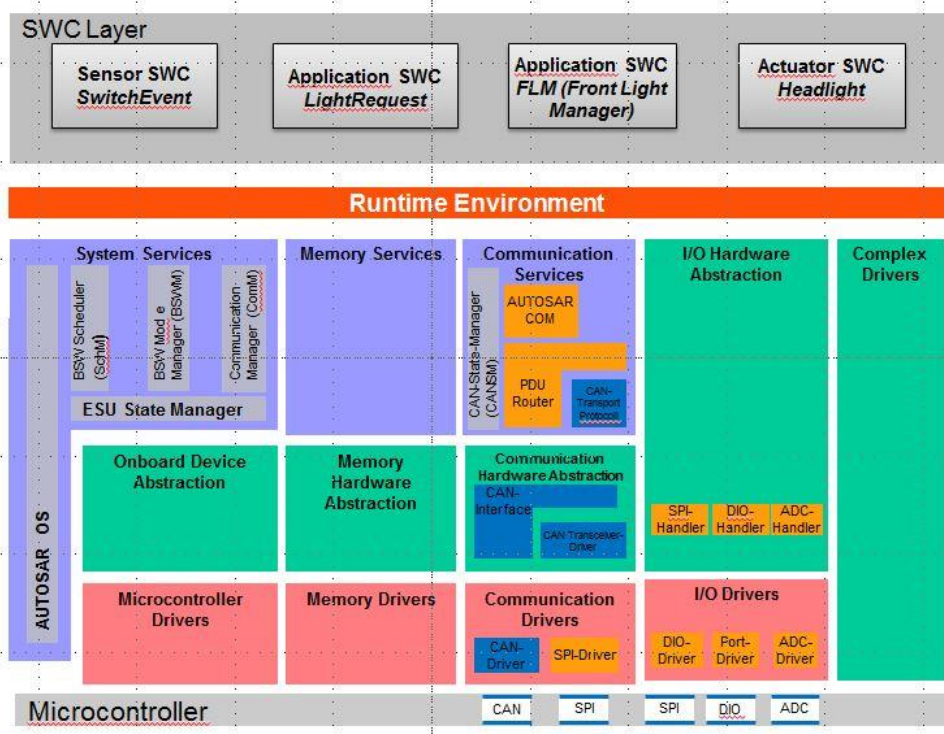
SWC Layer

Sensor SWC
SwitchEvent

Application SWC
LightRequest

Application SWC
FLM (Front Light Manager)

Actuator SWC
Headlight

Runtime Environment

System Services

BSW Scheduler (SchM)

BSW Mod e Manager (BSWM)

Communication Manager (ComM)

ESU State Manager

AUTOSAR OS

Memory Services

Communication Services

CAN-State-Manager (CANSM)

AUTOSAR COM

PDU Router

CAN-Transport Protocoll

I/O Hardware Abstraction

Complex Drivers

Onboard Device Abstraction

Memory Hardware Abstraction

Communication Hardware Abstraction

CAN-Interface

CAN Transceiver-Driver

SPI-Handler

DIO-Handler

ADC-Handler

Microcontroller Drivers

Memory Drivers

Communication Drivers

CAN-Driver

SPI-Driver

I/O Drivers

DIO-Driver

Port-Driver

ADC-Driver

Microcontroller

CAN

SPI

SPI

DIO

ADC